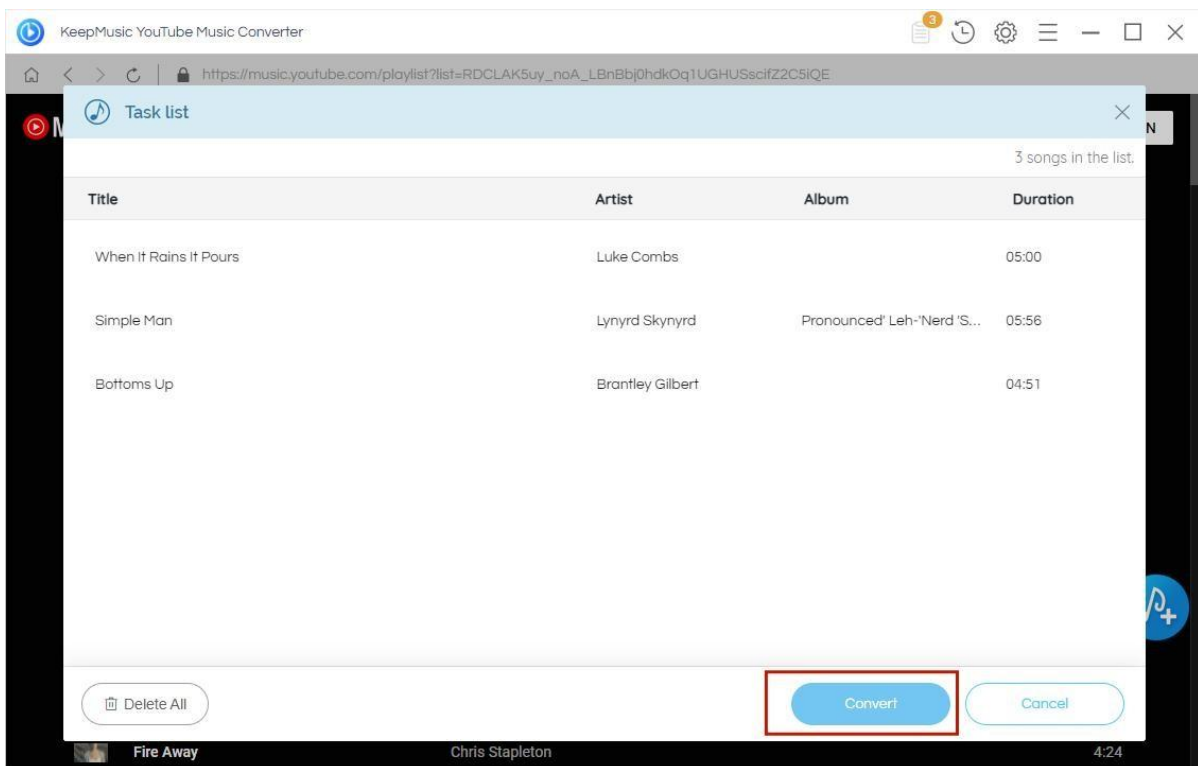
KeepMusic YouTube Music Converter

3

https://music.youtube.com/playlist?list=RDCLAK5uy_noA_LBnBbj0hdkOq1UGHUSscifZ2C5iQE

Task list

N

3 songs in the list.

| Title | Artist | Album | Duration |
|---|---|---|---|
| When It Rains It Pours | Luke Combs | | 05:00 |
| Simple Man | Lynyrd Skynyrd | Pronounced' Leh-'Nerd 'S... | 05:56 |
| Bottoms Up | Brantley Gilbert | | 04:51 |

Delete All

Convert

Cancel

Fire Away Chris Stapleton 4:24